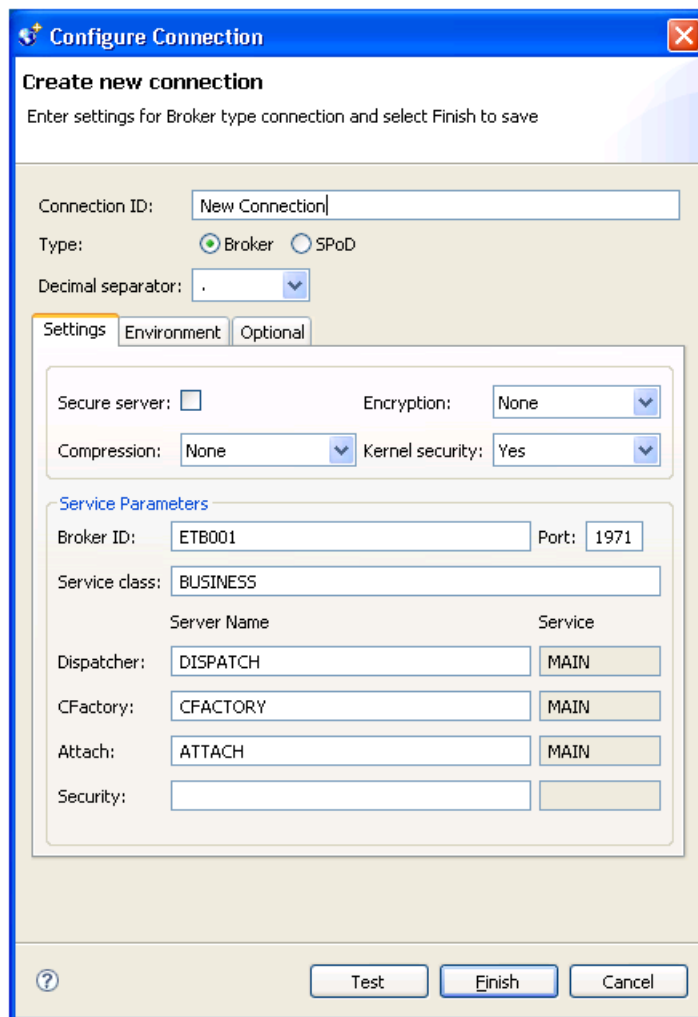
Configure Connection

Create new connection

Enter settings for Broker type connection and select Finish to save

Connection ID: New Connection

Type: Broker SPoD

Decimal separator: .

Settings Environment Optional

Secure server: Encryption: None

Compression: None Kernel security: Yes

Service Parameters

Broker ID: ETB001 Port: 1971

Service class: BUSINESS

Server Name Service

Dispatcher: DISPATCH MAIN

CFactory: CFACTORY MAIN

Attach: ATTACH MAIN

Security:

?

Test Finish Cancel